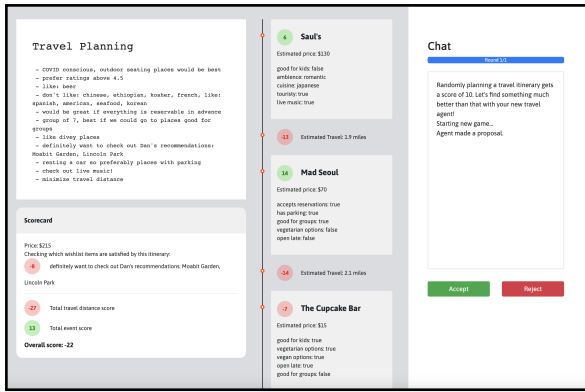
Travel Planning

- COVID conscious, outdoor seating places would be best
- prefer ratings above 4.5
- like: beer
- don't like: chinese, ethiopian, kosher, french, like: spanish, americas, seafood, korean
- would be great if everything is reservable in advance
- group of 7, best if we could go to places good for groups
- like divey places
- definitely want to check out Dan's recommendations: Moabit Garden, Lincoln Park
- renting a car so preferably places with parking
- check out live music!
- minimize travel distance

Scorecard

Price: $215
Checking which wishlist items are satisfied by this itinerary:

-8 definitely want to check out Dan's recommendations: Moabit Garden, Lincoln Park

-27 Total travel distance score

13 Total event score

Overall score: -22

6 Saul's
Estimated price: $130

good for kids: false
ambience: romantic
cuisine: japanese
touristy: true
live music: true

-11 Estimated Travel: 1.9 miles

14 Mad Seoul
Estimated price: $70

accepts reservations: true
has parking: true
good for groups: true
vegetarian options: false
open late: false

-14 Estimated Travel: 2.1 miles

-7 The Cupcake Bar
Estimated price: $15

good for kids: true
vegetarian options: true
vegan options: true
open late: true
good for groups: false

Chat

Round 1/1

Randomly planning a travel itinerary gets a score of 10. Let's find something much better than that with your new travel agent!
Starting new game...
Agent made a proposal.

Accept

Reject